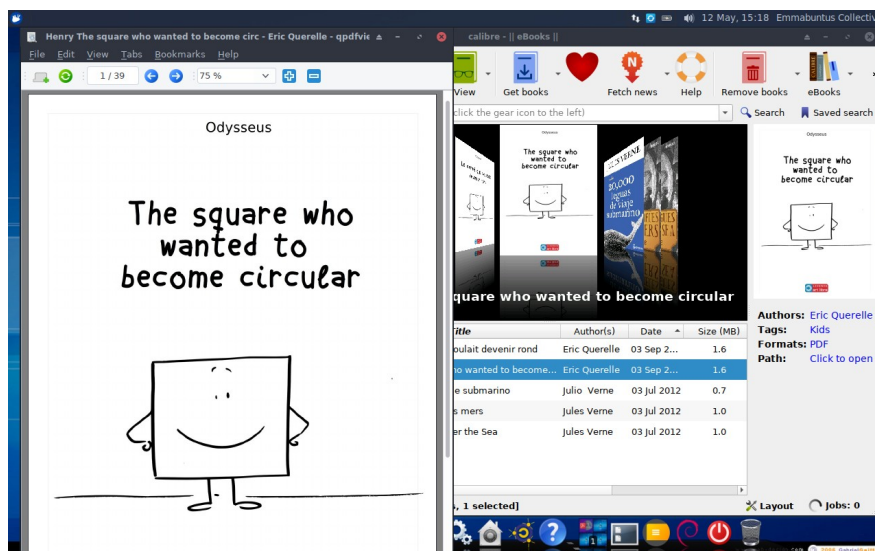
12 May, 15:18 Emmabuntus Collectiv

Henry The square who wanted to become circ - Eric Querelle - qpdfvie

File Edit View Tabs Bookmarks Help

1 / 39

75 %

Odysseus

The square who wanted to become circular

calibre - || eBooks ||

View Get books Fetch news Help Remove books eBooks

click the gear icon to the left)

Search Saved search

quare who wanted to become circular

| Title | Author(s) | Date | Size (MB) |
|---|---|---|---|
| oulait devenir rond | Eric Querelle | 03 Sep 2... | 1.6 |
| ho wanted to become... | Eric Querelle | 03 Sep 2... | 1.6 |
| e submarino | Julio Verne | 03 Jul 2012 | 0.7 |
| s mers | Jules Verne | 03 Jul 2012 | 1.0 |
| er the Sea | Jules Verne | 03 Jul 2012 | 1.0 |

Odysseus

The square who wanted to become circular

Authors: Eric Querelle
Tags: Kids
Formats: PDF
Path: Click to open

, 1 selected]

Layout Jobs: 0